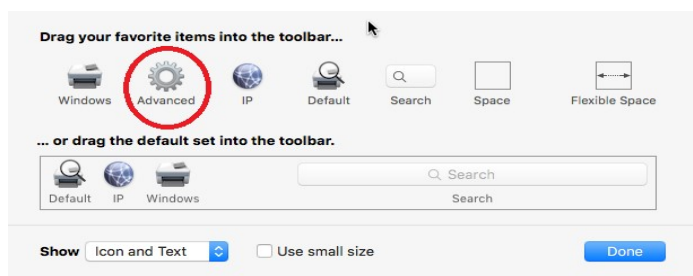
Drag your favorite items into the toolbar...

Windows Advanced IP Default Search Space Flexible Space

... or drag the default set into the toolbar.

Default IP Windows Search

Search

Show Icon and Text Use small size Done